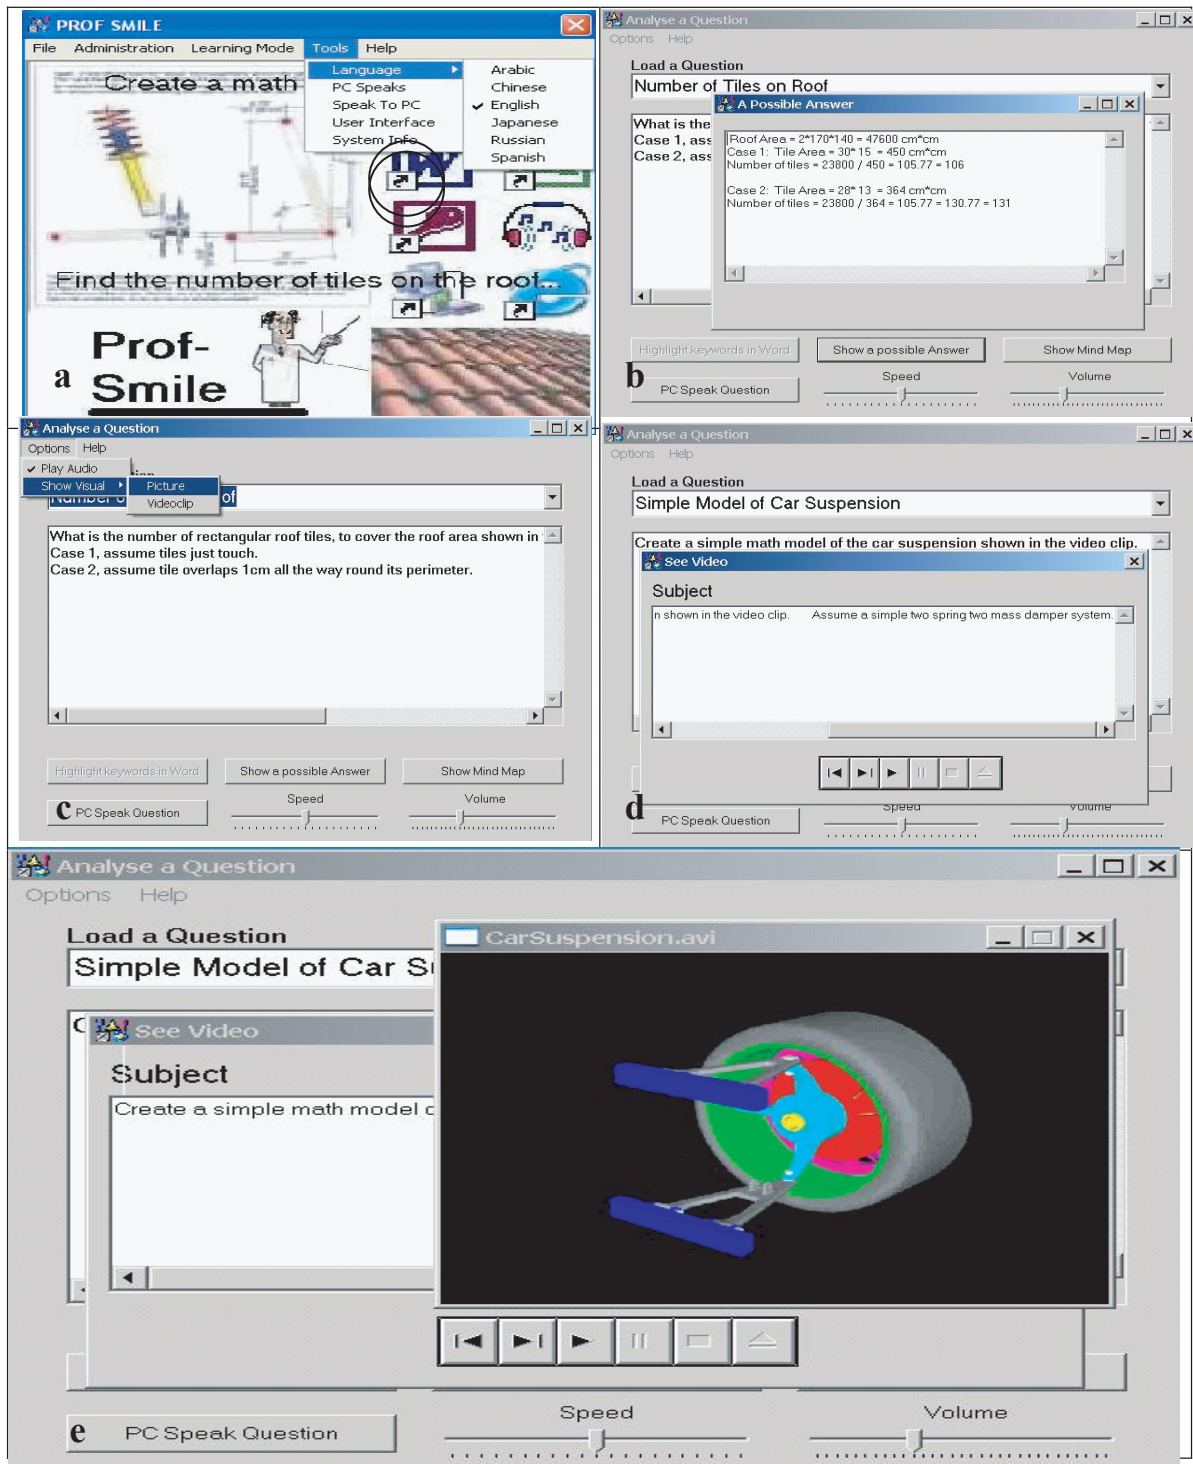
PROF SMILE
File Administration Learning Mode Tools Help
Language
PC Speaks
Speak To PC
User Interface
System Info
Arabic
Chinese
English
Japanese
Russian
Spanish
Create a math
Find the number of tiles on the roof...
Prof-
a Smile

Analyse a Question
Options Help
Load a Question
Number of Tiles on Roof
What is the
Case 1, ass
Case 2, ass
A Possible Answer
Roof Area = 2*170*140 = 47600 cm*cm
Case 1: Tile Area = 30*15 = 450 cm*cm
Number of tiles = 23800 / 450 = 105.77 = 106

Case 2: Tile Area = 28*13 = 364 cm*cm
Number of tiles = 23800 / 364 = 105.77 = 130.77 = 131
Highlight keywords in Word
Show a possible Answer
Show Mind Map
b
PC Speak Question
Speed
Volume

Analyse a Question
Options Help
Play Audio
Show Visual
Picture
Videoclip
Number o of
What is the number of rectangular roof tiles, to cover the roof area shown in
Case 1, assume tiles just touch.
Case 2, assume tile overlaps 1cm all the way round its perimeter.
Highlight keywords in Word
Show a possible Answer
Show Mind Map
c PC Speak Question
Speed
Volume

Analyse a Question
Options Help
Load a Question
Simple Model of Car Suspension
Create a simple math model of the car suspension shown in the video clip.
See Video
Subject
n shown in the video clip. Assume a simple two spring two mass damper system.
Speed
Volume
d
PC Speak Question

Analyse a Question
Options Help
Load a Question
Simple Model of Car Su
CarSuspension.avi
See Video
Subject
Create a simple math model c
e PC Speak Question
Speed
Volume